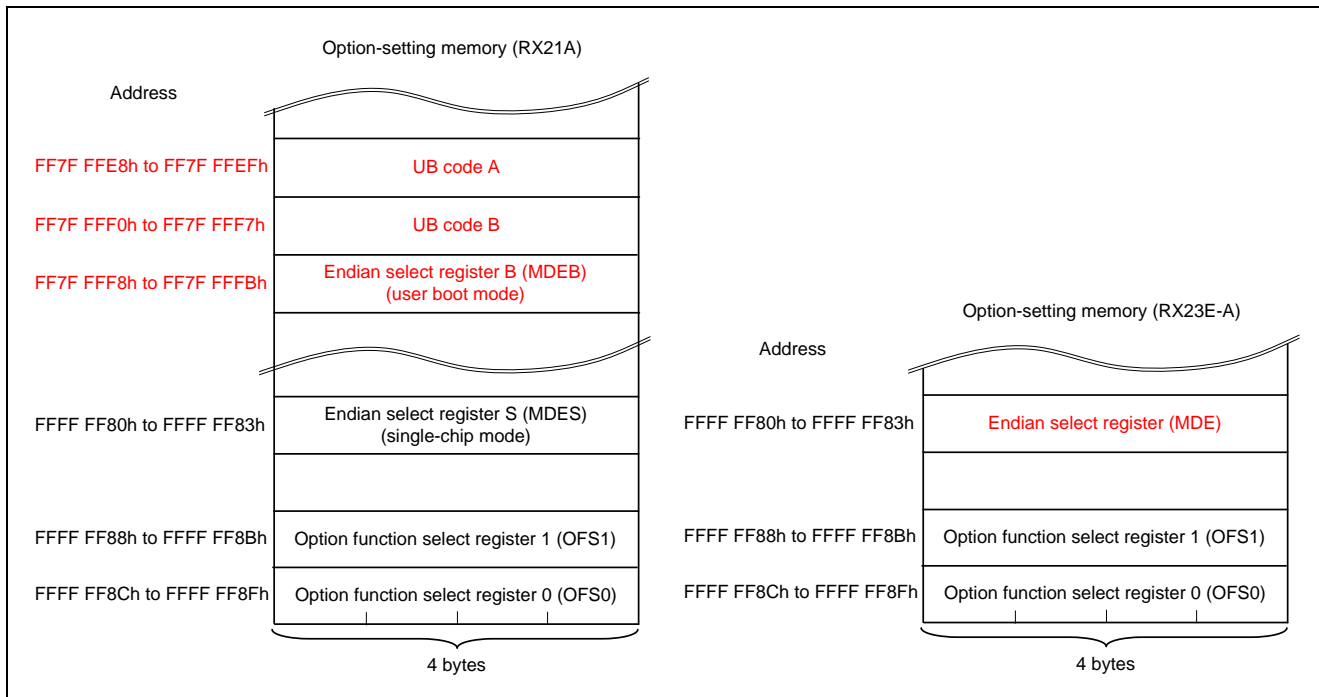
Option-setting memory (RX21A)

Address

FF7F FFE8h to FF7F FFEFh

UB code A

FF7F FFF0h to FF7F FFF7h

UB code B

FF7F FFF8h to FF7F FFFBh

Endian select register B (MDEB) (user boot mode)

FFFF FF80h to FFFF FF83h

Endian select register S (MDES) (single-chip mode)

FFFF FF88h to FFFF FF8Bh

Option function select register 1 (OFS1)

FFFF FF8Ch to FFFF FF8Fh

Option function select register 0 (OFS0)

4 bytes

Option-setting memory (RX23E-A)

Address

FFFF FF80h to FFFF FF83h

Endian select register (MDE)

FFFF FF88h to FFFF FF8Bh

Option function select register 1 (OFS1)

FFFF FF8Ch to FFFF FF8Fh

Option function select register 0 (OFS0)

4 bytes